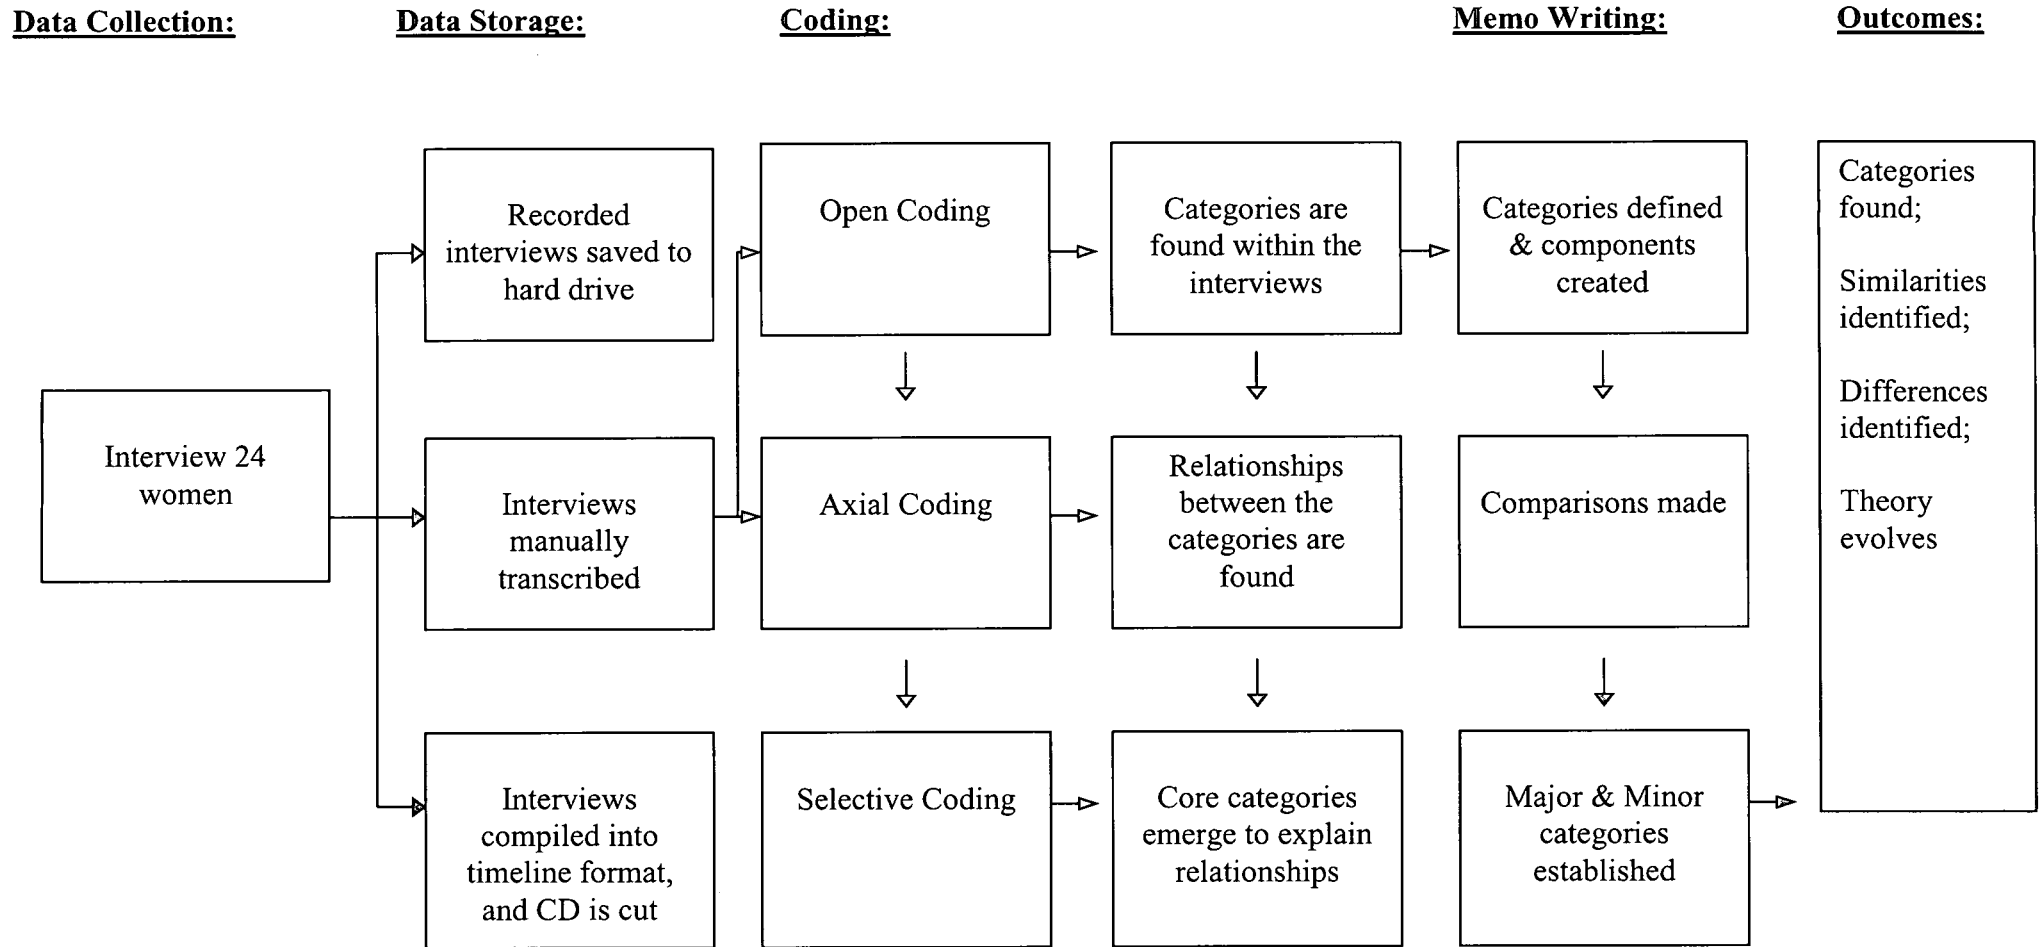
Data Collection:

Data Storage:

Coding:

Memo Writing:

Outcomes:

Interview 24 women

Recorded interviews saved to hard drive

Interviews manually transcribed

Interviews compiled into timeline format, and CD is cut

Open Coding

Axial Coding

Selective Coding

Categories are found within the interviews

Relationships between the categories are found

Core categories emerge to explain relationships

Categories defined & components created

Comparisons made

Major & Minor categories established

Categories found;

Similarities identified;

Differences identified;

Theory evolves